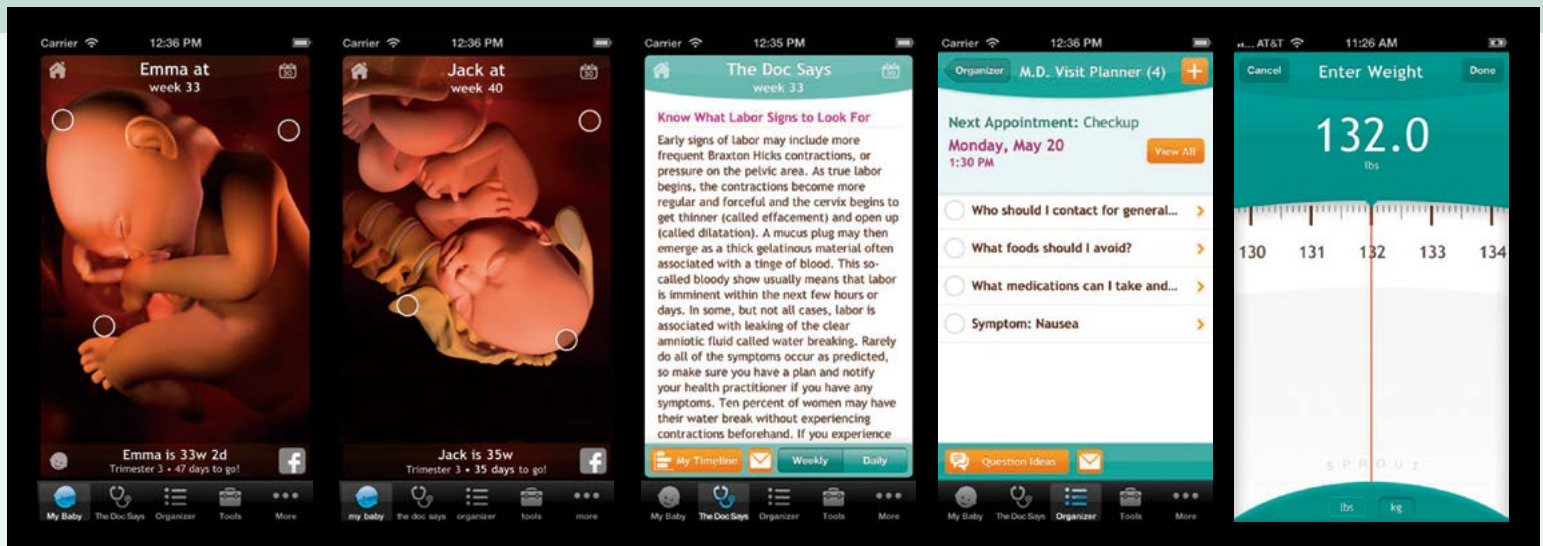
Carrier 12:36 PM

Emma at
week 33

Emma is 33w 2d
Trimester 3 • 47 days to go!

My Baby The Doc Says Organizer Tools More

Carrier 12:36 PM

Jack at
week 40

Jack is 35w
Trimester 3 • 35 days to go!

my baby the doc says organizer tools more

Carrier 12:35 PM

The Doc Says
week 33

Know What Labor Signs to Look For

Early signs of labor may include more frequent Braxton Hicks contractions, or pressure on the pelvic area. As true labor begins, the contractions become more regular and forceful and the cervix begins to get thinner (called effacement) and open up (called dilatation). A mucus plug may then emerge as a thick gelatinous material often associated with a tinge of blood. This so-called bloody show usually means that labor is imminent within the next few hours or days. In some, but not all cases, labor is associated with leaking of the clear amniotic fluid called water breaking. Rarely do all of the symptoms occur as predicted, so make sure you have a plan and notify your health practitioner if you have any symptoms. Ten percent of women may have their water break without experiencing contractions beforehand. If you experience

My Timeline Weekly Daily

My Baby The Doc Says Organizer Tools More

Carrier 12:36 PM

Organizer M.D. Visit Planner (4)

Next Appointment: Checkup
Monday, May 20
1:30 PM
View All

Who should I contact for general...
What foods should I avoid?
What medications can I take and...
Symptom: Nausea

Question Ideas

My Baby The Doc Says Organizer Tools More

AT&T 11:26 AM

Cancel Enter Weight Done

132.0
lbs

130 131 132 133 134

SPROUT

lbs kg